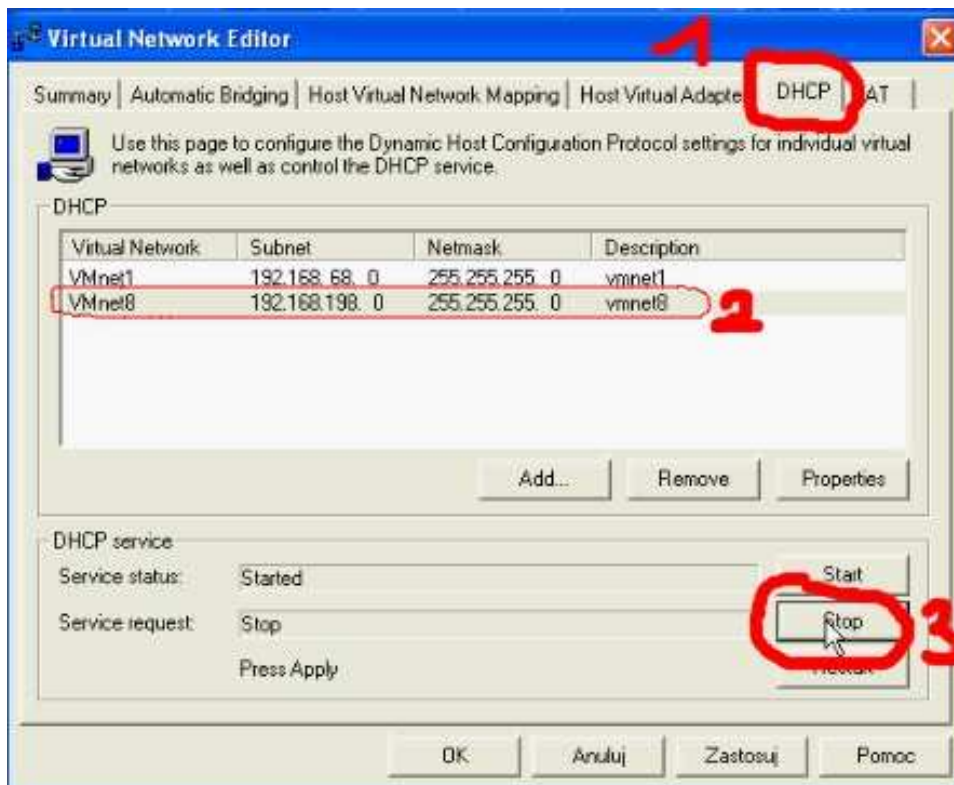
Virtual Network Editor

1

Summary | Automatic Bridging | Host Virtual Network Mapping | Host Virtual Adapte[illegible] | DHCP | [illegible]AT

Use this page to configure the Dynamic Host Configuration Protocol settings for individual virtual networks as well as control the DHCP service.

DHCP

| Virtual Network | Subnet | Netmask | Description |
|---|---|---|---|
| VMnet1 | 192.168. 68. 0 | 255.255.255. 0 | vmnet1 |
| VMnet8 | 192.168.198. 0 | 255.255.255. 0 | vmnet8 |

2

Add... Remove Properties

DHCP service

Service status: Started

Service request: Stop

Press Apply

Start

Stop

3

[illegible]

OK Anuluj Zastosuj Pomoc